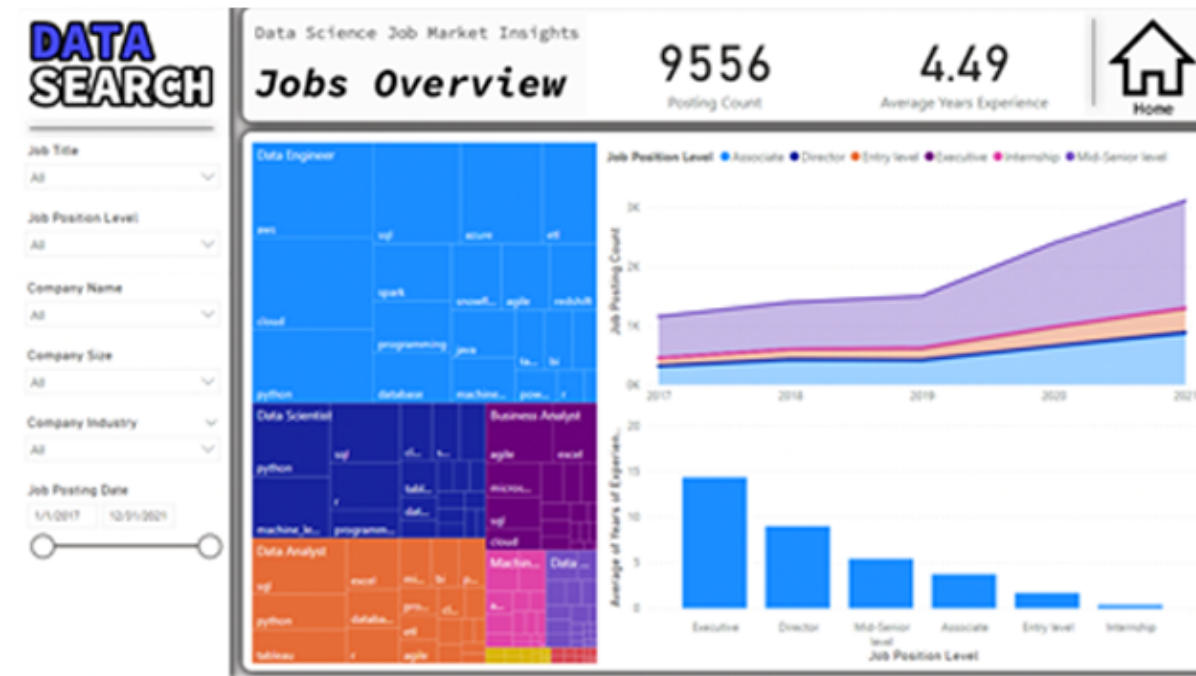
DATA SEARCH

Job Title
All

Job Position Level
All

Company Name
All

Company Size
All

Company Industry
All

Job Posting Date
1/1/2017
12/31/2021

Data Science Job Market Insights

Jobs Overview

9556
Posting Count

4.49
Average Years Experience

Home

Data Engineer
aws
sql
azure
etl
spark
snowf...
agile
redshift
cloud
programming
java
ta...
bi
python
database
machin...
pow...
r

Data Scientist
sql
cl...
t...
python
tabl...
r
dat...
machine_le...
programm...

Business Analyst
agile
excel
micros...
sql
cloud

Data Analyst
excel
mi...
bi
sql
pro...
python
databa...
etl
tableau
r
agile

Machin...
Data ...

Job Position Level ● Associate ● Director ● Entry level ● Executive ● Internship ● Mid-Senior level

Job Posting Count
3K
2K
1K
0K
2017
2018
2019
2020
2021

Average of Years of Experien...
20
15
10
5
0
Executive
Director
Mid-Senior level
Associate
Entry level
Internship
Job Position Level